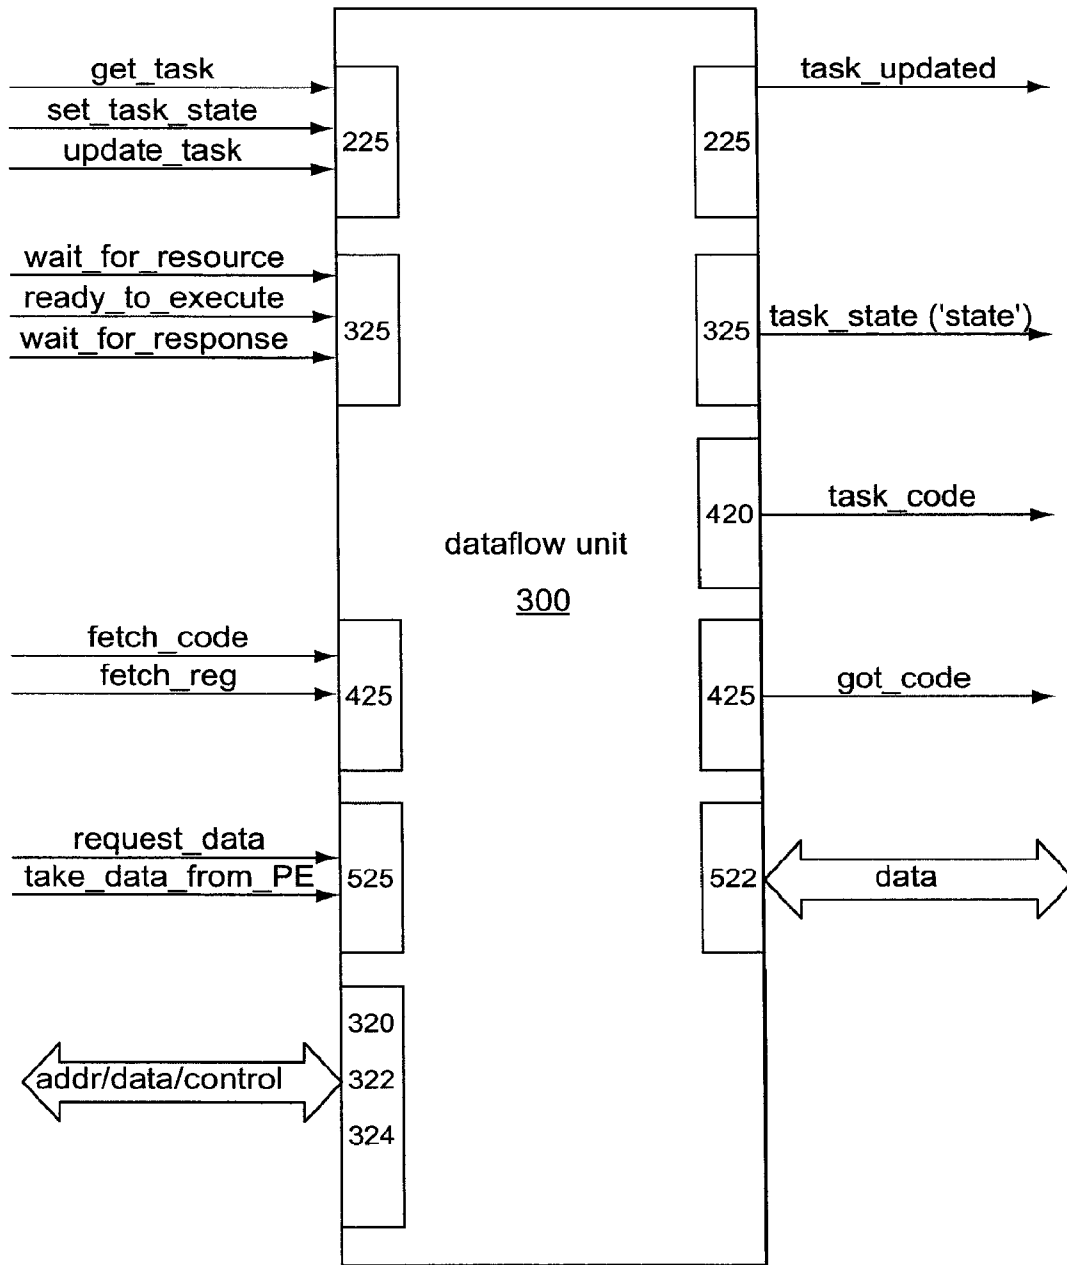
get_task
set_task_state
update_task
225
225
task_updated

wait_for_resource
ready_to_execute
wait_for_response
325
325
task_state ('state')

420
task_code

dataflow unit
300

fetch_code
fetch_reg
425
425
got_code

request_data
take_data_from_PE
525
522
data

addr/data/control
320
322
324